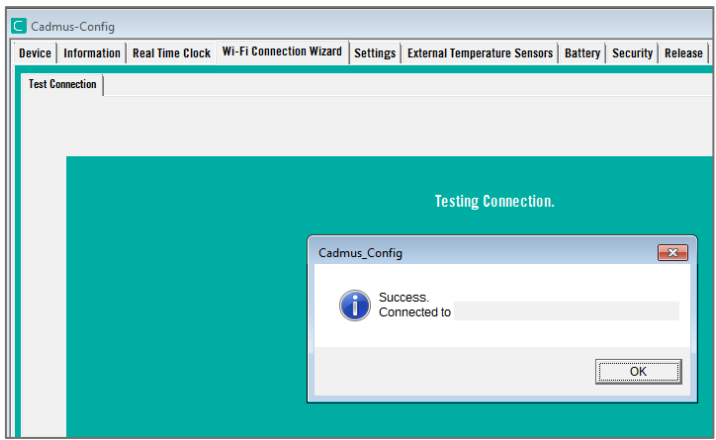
Cadmus-Config

Device | Information | Real Time Clock | Wi-Fi Connection Wizard | Settings | External Temperature Sensors | Battery | Security | Release

Test Connection

Testing Connection.

Cadmus_Config

Success.
Connected to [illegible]

OK